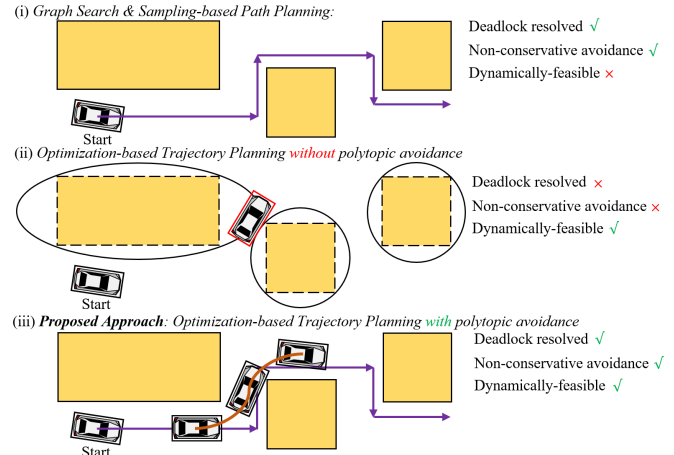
(i) *Graph Search & Sampling-based Path Planning:*

Deadlock resolved √
Non-conservative avoidance √
Dynamically-feasible ×

Start

(ii) *Optimization-based Trajectory Planning without polytopic avoidance*

Deadlock resolved ×
Non-conservative avoidance ×
Dynamically-feasible √

Start

(iii) ***Proposed Approach**: Optimization-based Trajectory Planning with polytopic avoidance*

Deadlock resolved √
Non-conservative avoidance √
Dynamically-feasible √

Start